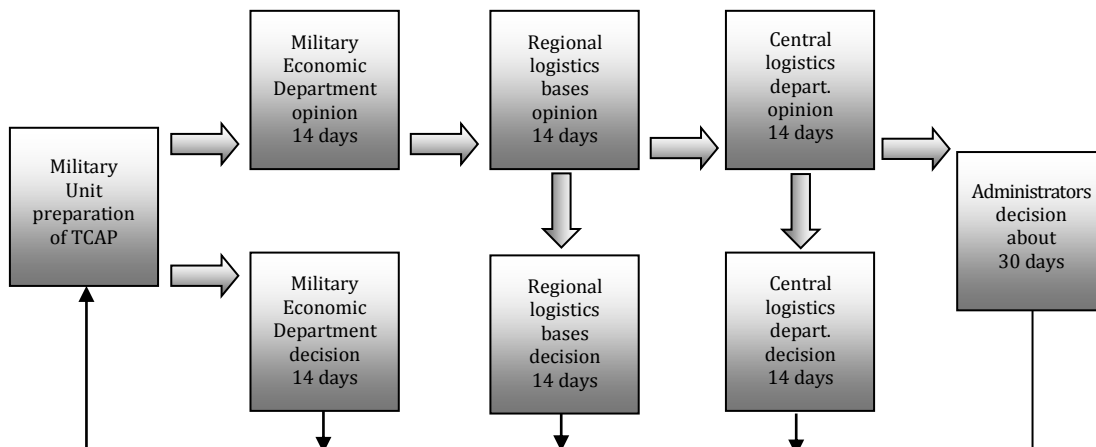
Military Unit preparation of TCAP

Military Economic Department opinion 14 days

Regional logistics bases opinion 14 days

Central logistics depart. opinion 14 days

Administrators decision about 30 days

Military Economic Department decision 14 days

Regional logistics bases decision 14 days

Central logistics depart. decision 14 days